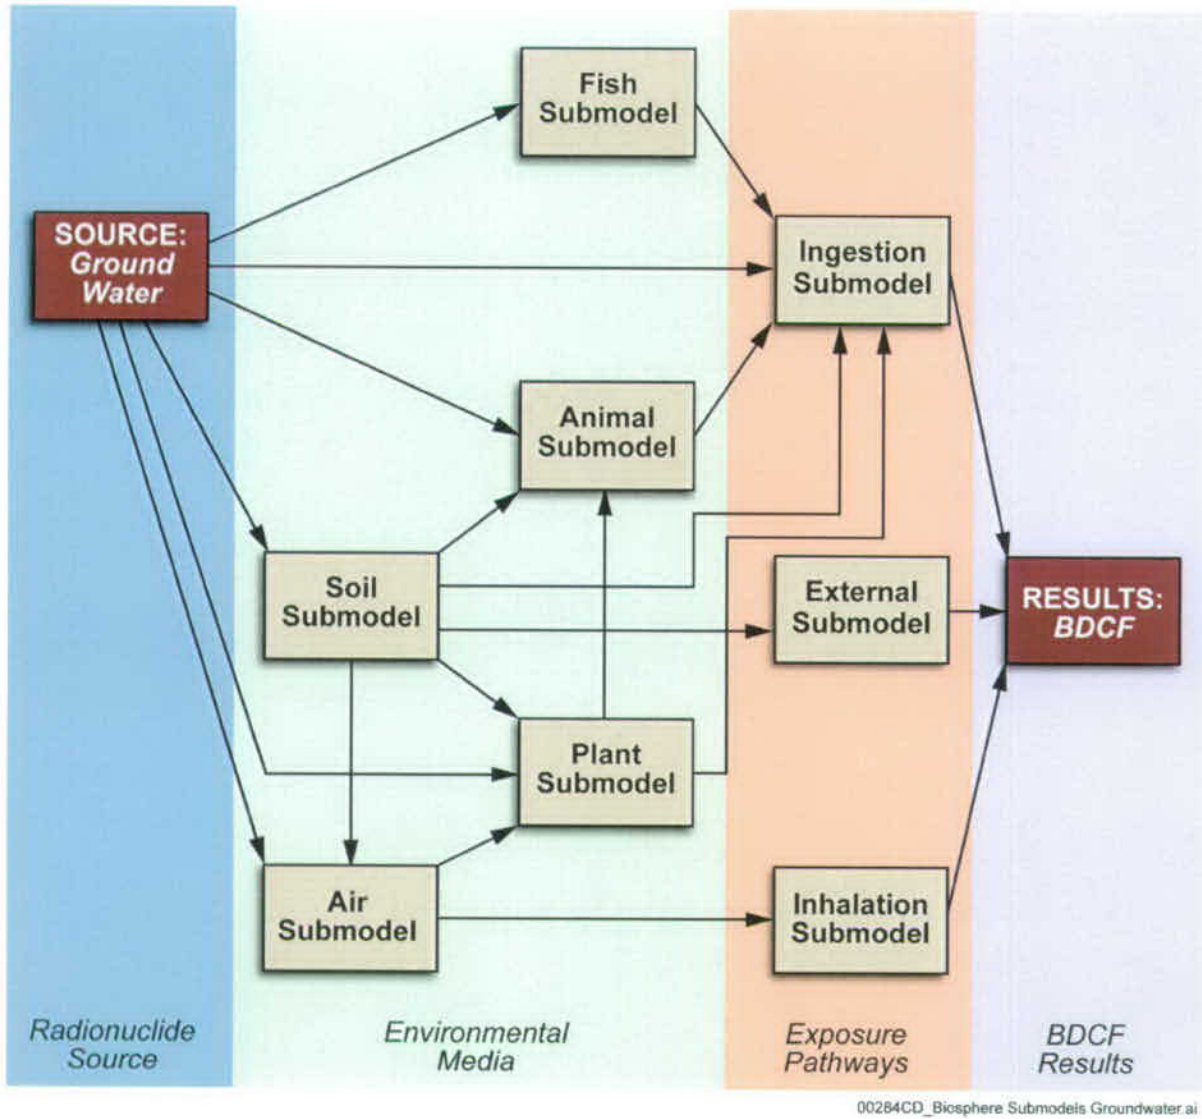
Fish Submodel

SOURCE: Ground Water

Ingestion Submodel

Animal Submodel

Soil Submodel

External Submodel

RESULTS: BDCF

Plant Submodel

Air Submodel

Inhalation Submodel

Radionuclide Source

Environmental Media

Exposure Pathways

BDCF Results

00284CD_Biosphere Submodels Groundwater.ai